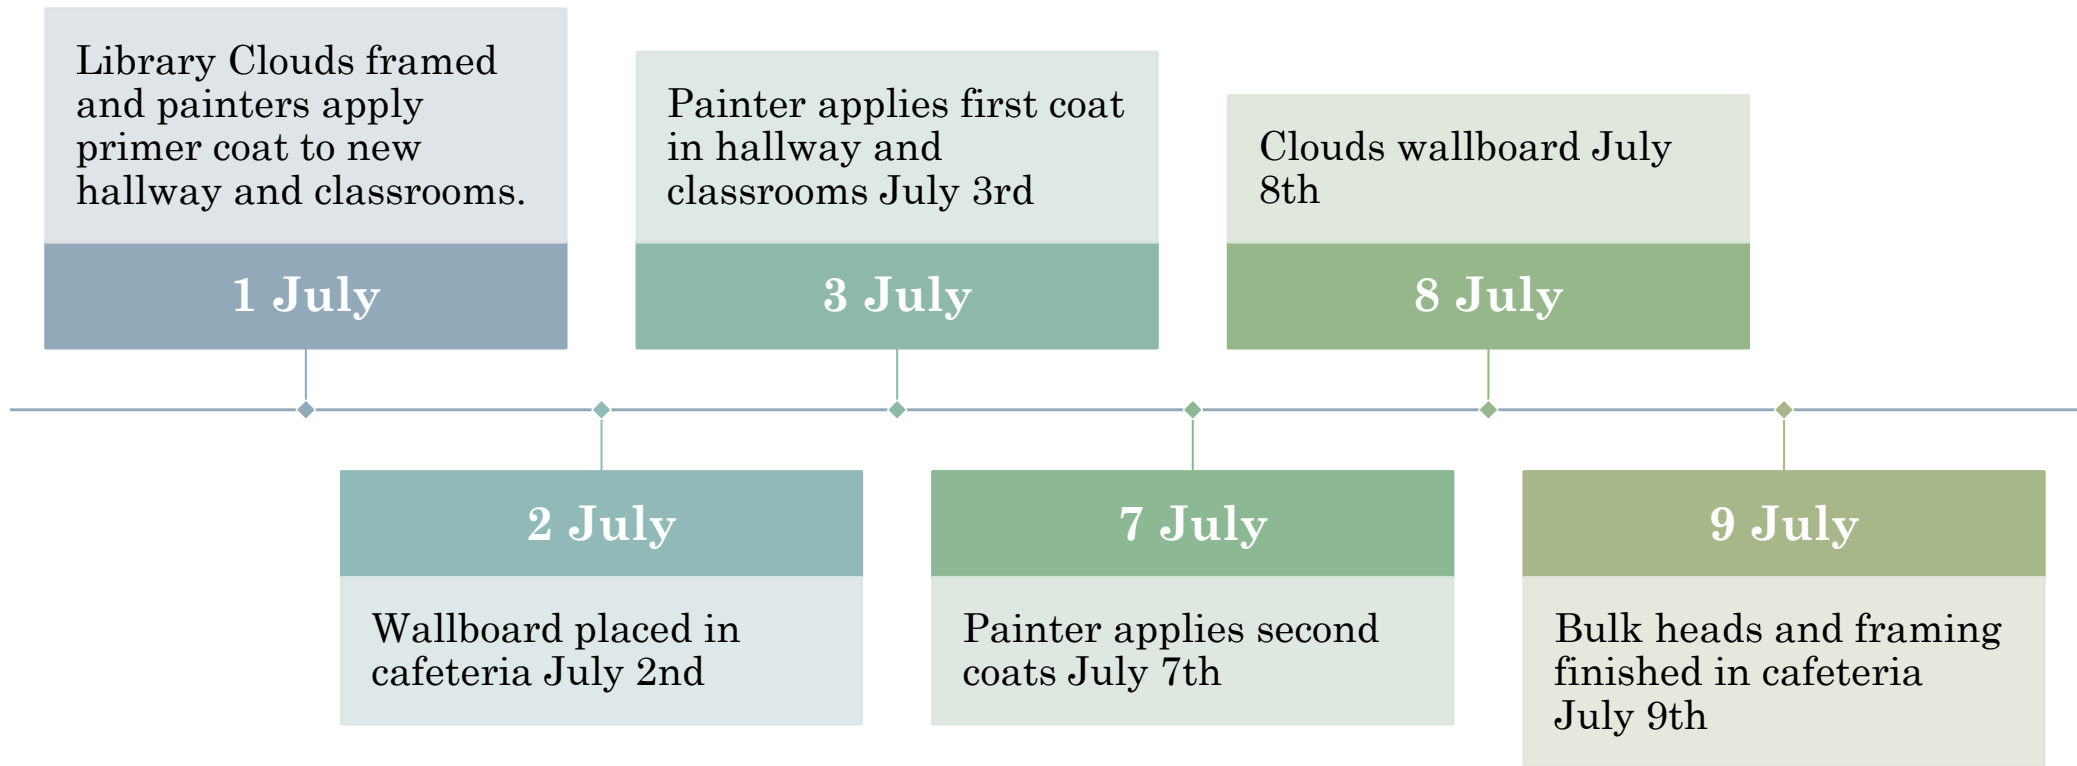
Library Clouds framed and painters apply primer coat to new hallway and classrooms.

1 July

2 July

Wallboard placed in cafeteria July 2nd

Painter applies first coat in hallway and classrooms July 3rd

3 July

7 July

Painter applies second coats July 7th

Clouds wallboard July 8th

8 July

9 July

Bulk heads and framing finished in cafeteria July 9th